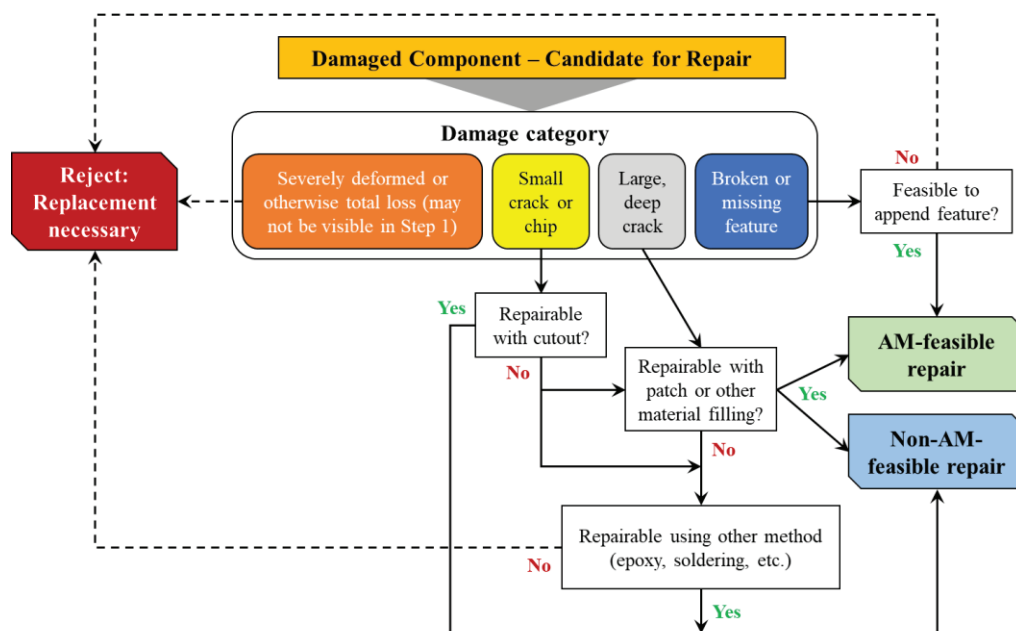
Damaged Component – Candidate for Repair

Damage category

Severely deformed or otherwise total loss (may not be visible in Step 1)

Small crack or chip

Large, deep crack

Broken or missing feature

Reject: Replacement necessary

No

Feasible to append feature?

Yes

Yes

Repairable with cutout?

No

Repairable with patch or other material filling?

Yes

AM-feasible repair

Non-AM-feasible repair

No

Repairable using other method (epoxy, soldering, etc.)

No

Yes